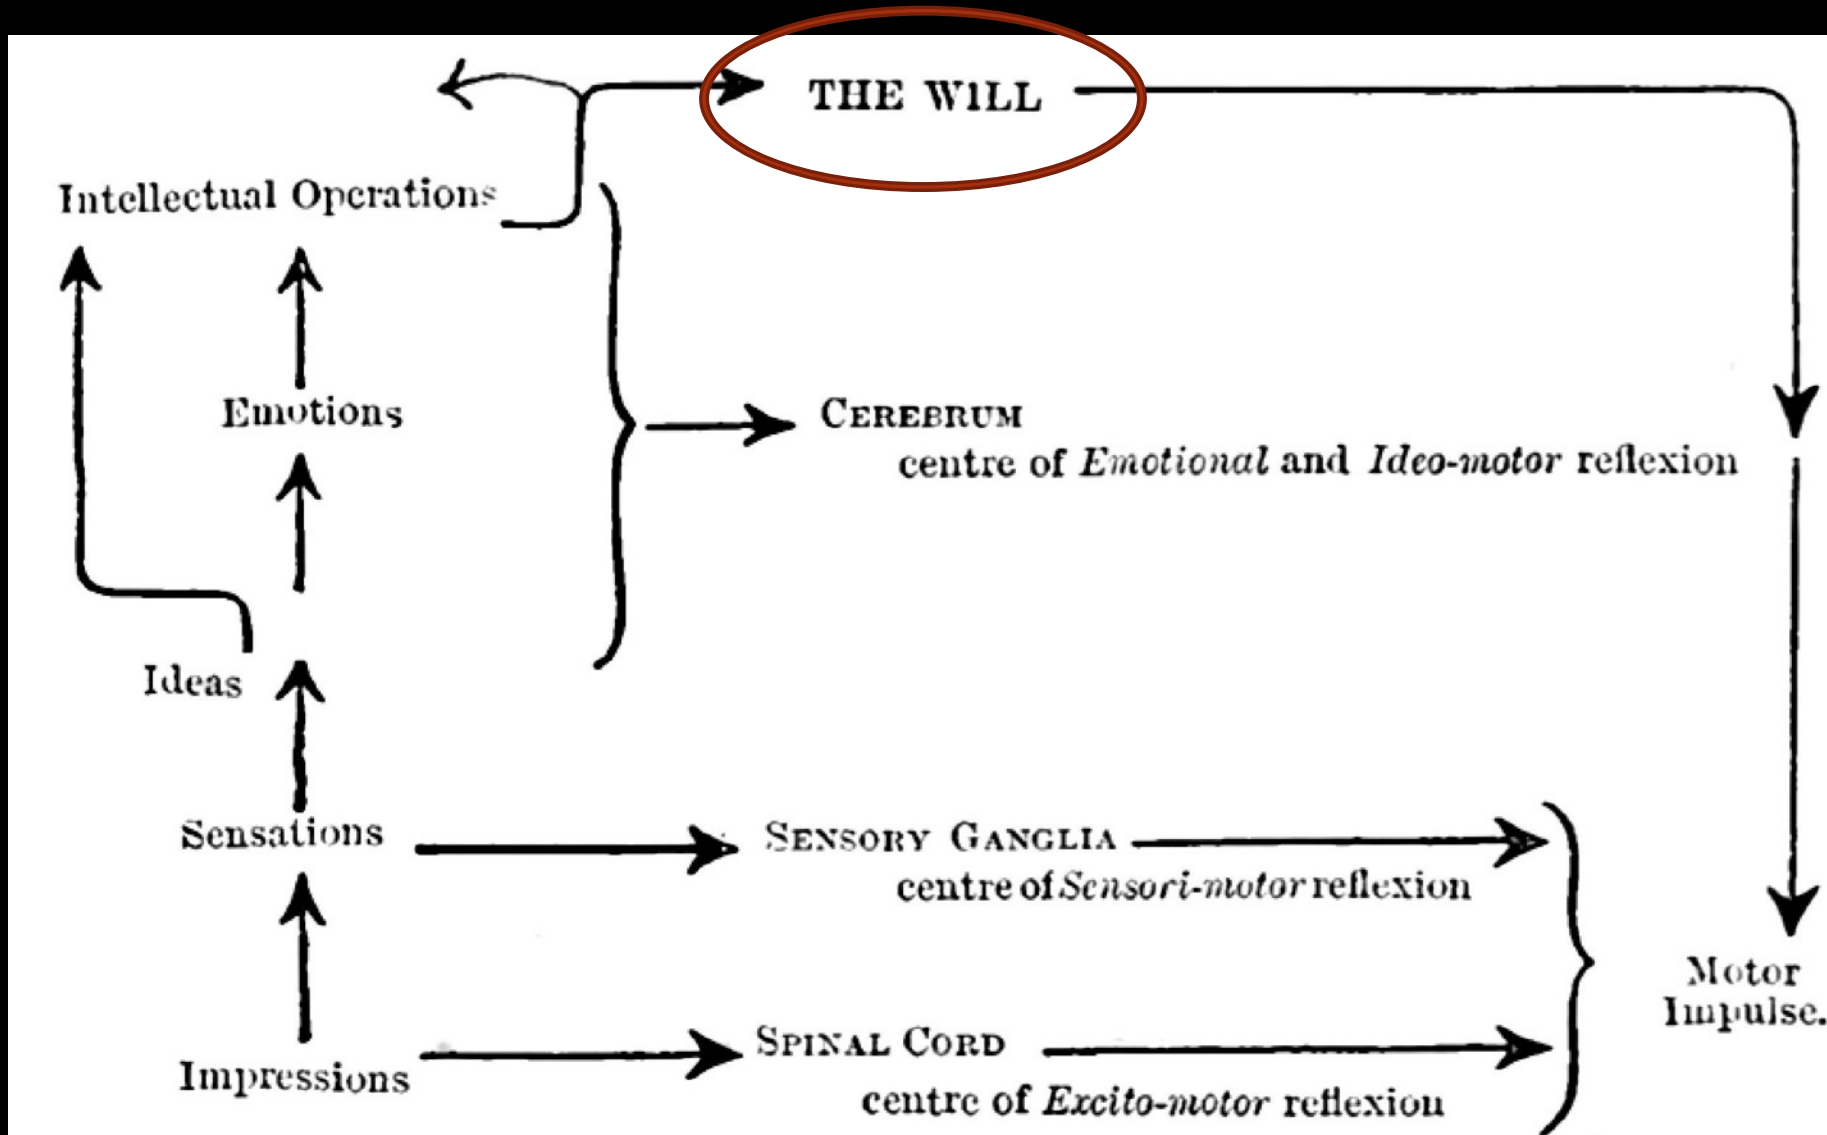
THE WILL

Intellectual Operations

Emotions

Ideas

Sensations

Impressions

Cerebrum
centre of *Emotional* and *Ideo-motor* reflexion

Sensory Ganglia
centre of *Sensori-motor* reflexion

Spinal Cord
centre of *Excito-motor* reflexion

Motor Impulse.